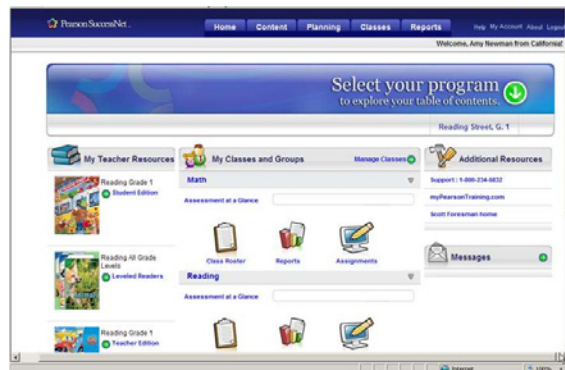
Pearson SuccessNet

Home Content Planning Classes Reports

Help My Account About Logout

Welcome, Amy Newman from California!

Select your program
to explore your table of contents.

Reading Street, G. 1

My Teacher Resources

Reading Grade 1
Student Edition

Reading All Grade Levels
Leveled Readers

Reading Grade 1
Teacher Edition

My Classes and Groups

Manage Classes

Math

Assessment at a Glance

Class Roster

Reports

Assignments

Reading

Assessment at a Glance

Additional Resources

Support : 1-800-234-5832

myPearsonTraining.com

Scott Foresman home

Messages

Internet